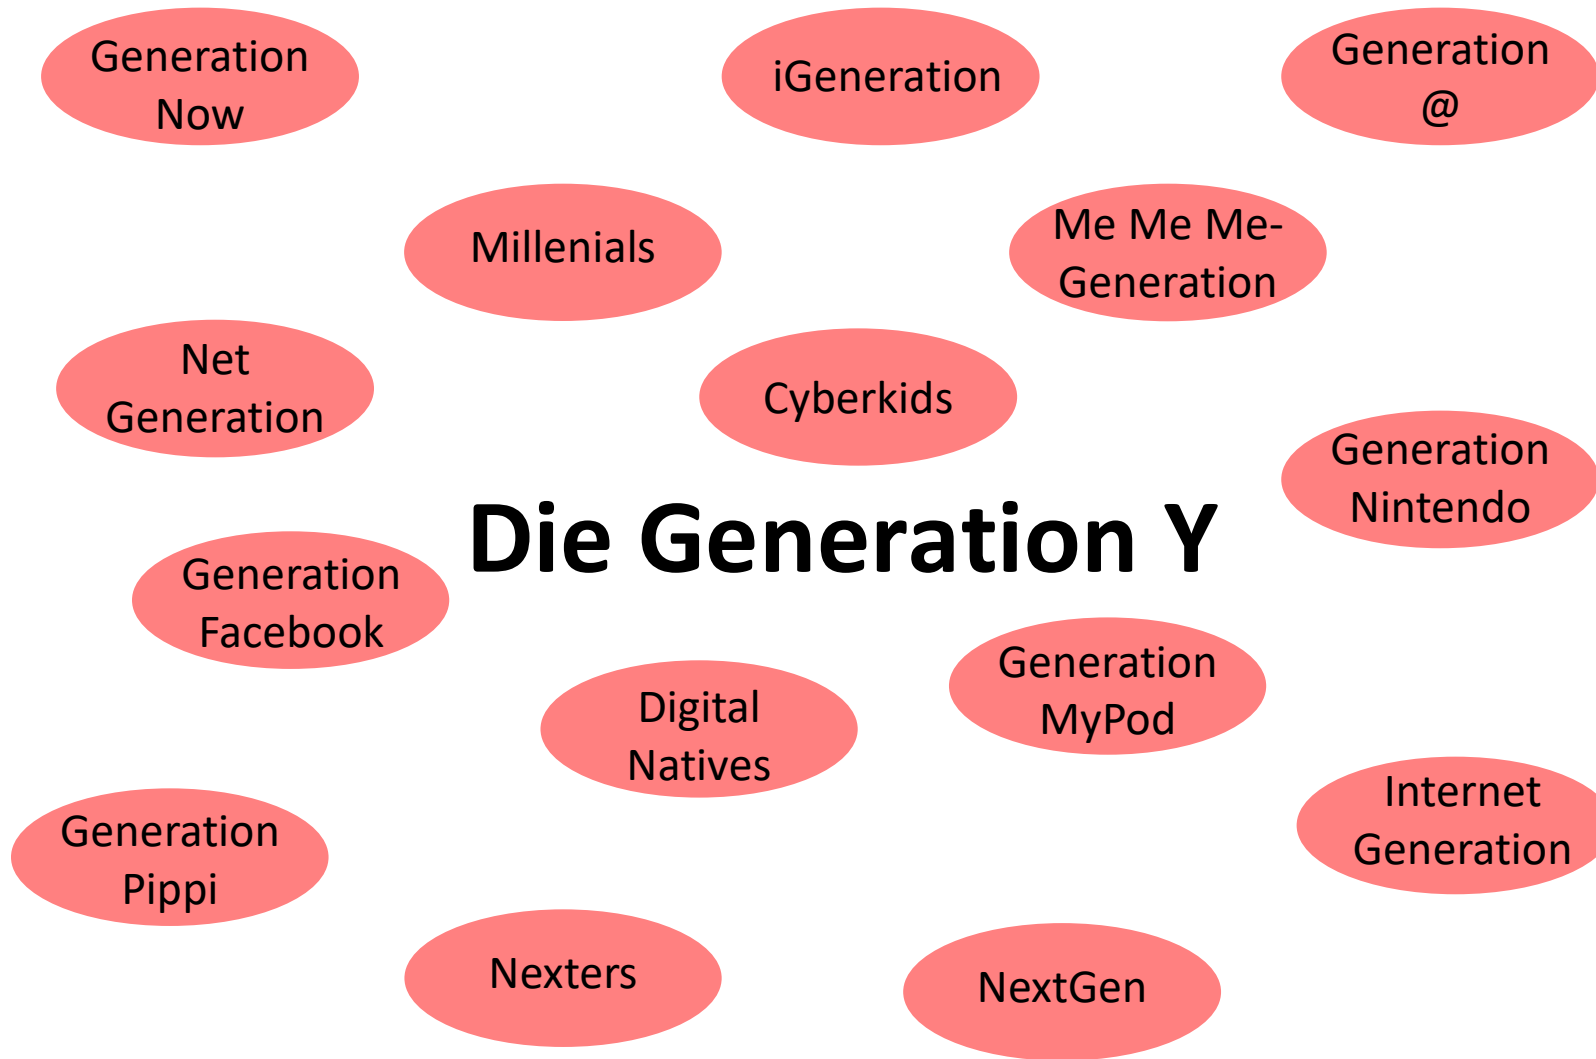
Generation Now

iGeneration

Generation @

Millenials

Me Me Me-Generation

Net Generation

Cyberkids

Generation Nintendo

Die Generation Y

Generation Facebook

Generation MyPod

Digital Natives

Internet Generation

Generation Pippi

Nexters

NextGen